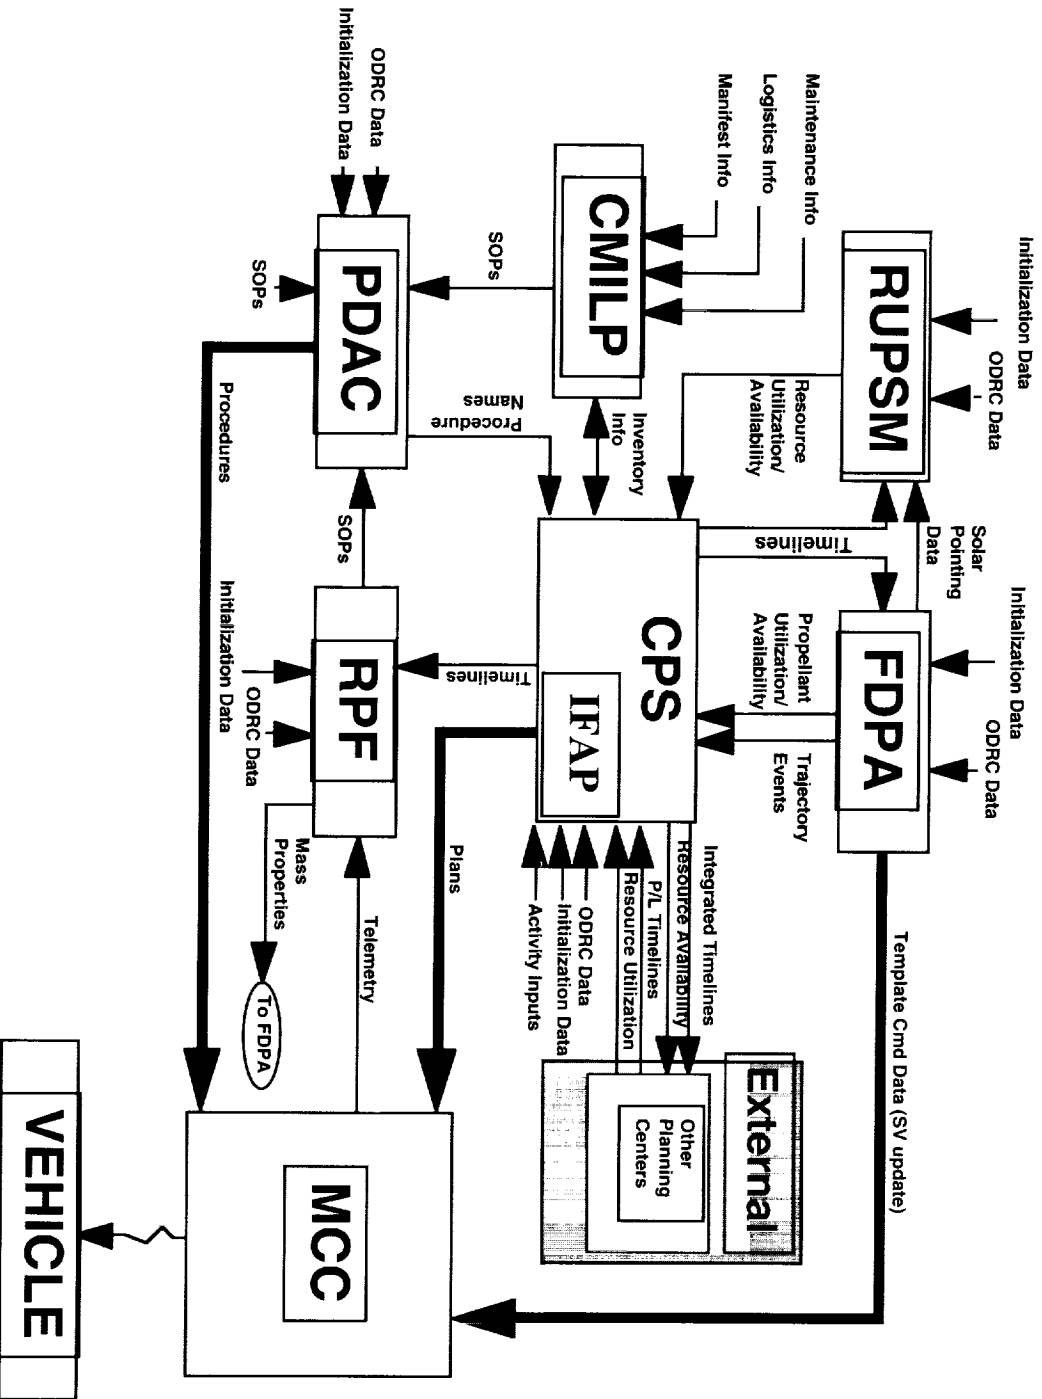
Initialization Data
ODRC Data
RUPSM
Maintenance Info
Logistics Info
Manifest Info
CMILP
Initialization Data
ODRC Data
PDAC
SOPs
SOPs
Resource Utilization/ Availability
Inventory Info
Procedure Names
Procedures
Solar Pointing Data
Timelines
Initialization Data
ODRC Data
FDPA
Propellant Utilization/ Availability
Trajectory Events
CPS
IFAP
Timelines
SOPs
RPF
Initialization Data
ODRC Data
Mass Properties
To FDPA
Telemetry
Plans
Integrated Timelines
Resource Availability
P/L Timelines
Resource Utilization
ODRC Data
Initialization Data
Activity Inputs
External
Other Planning Centers
Template Cmd Data (SV update)
MCC
VEHICLE